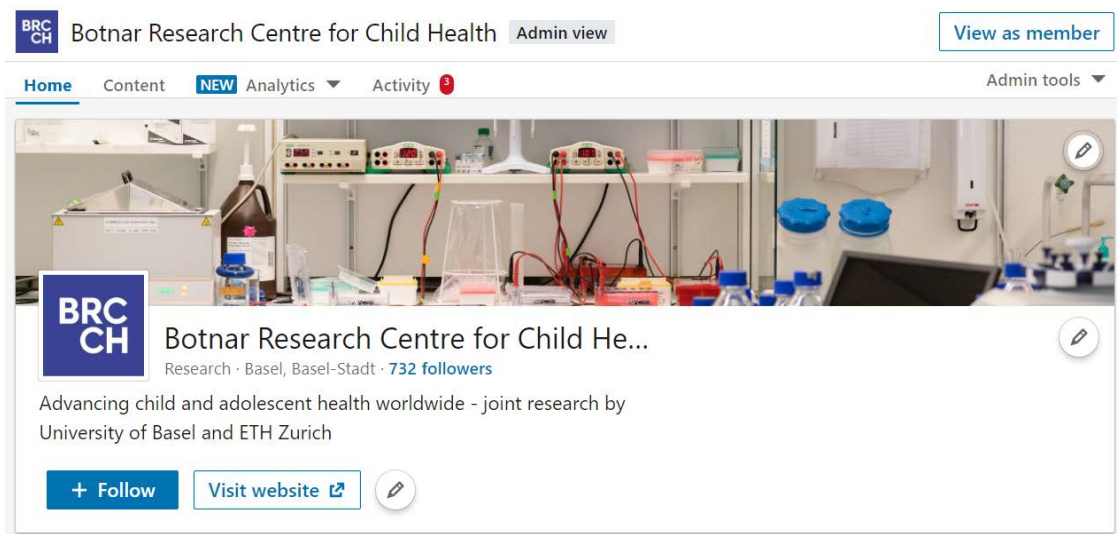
BRC CH Botnar Research Centre for Child Health Admin view

View as member

Home Content NEW Analytics Activity 3 Admin tools

BRC CH

Botnar Research Centre for Child He...

Research · Basel, Basel-Stadt · 732 followers

Advancing child and adolescent health worldwide - joint research by University of Basel and ETH Zurich

+ Follow Visit website